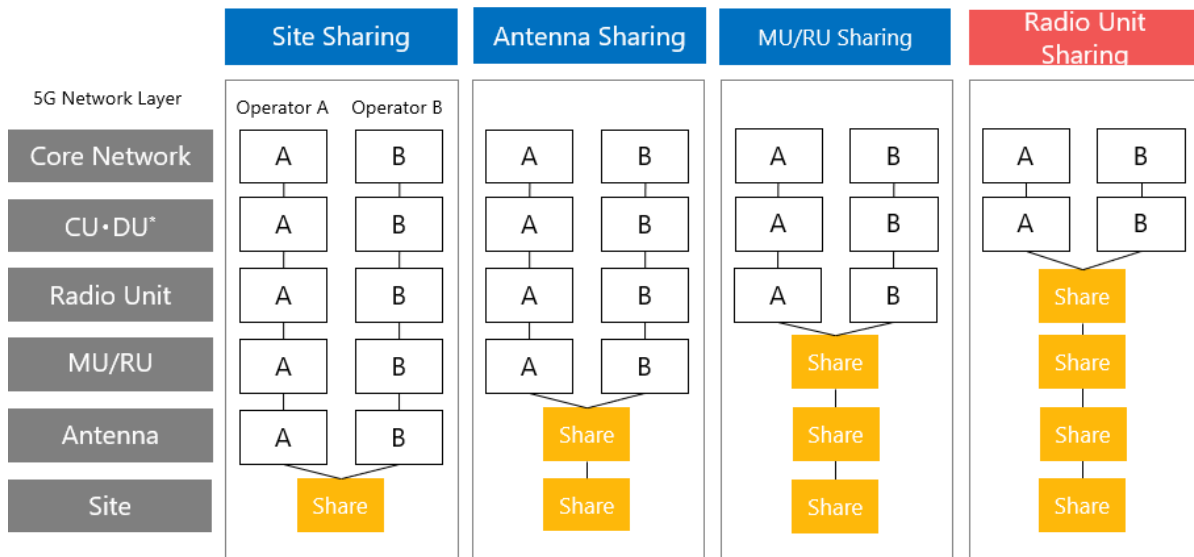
| 5G Network Layer | Site Sharing | Antenna Sharing | MU/RU Sharing | Radio Unit Sharing |
|---|---|---|---|---|
| | Operator A / Operator B | | | |
| Core Network | A / B | A / B | A / B | A / B |
| CU・DU* | A / B | A / B | A / B | A / B |
| Radio Unit | A / B | A / B | A / B | Share |
| MU/RU | A / B | A / B | Share | Share |
| Antenna | A / B | Share | Share | Share |
| Site | Share | Share | Share | Share |